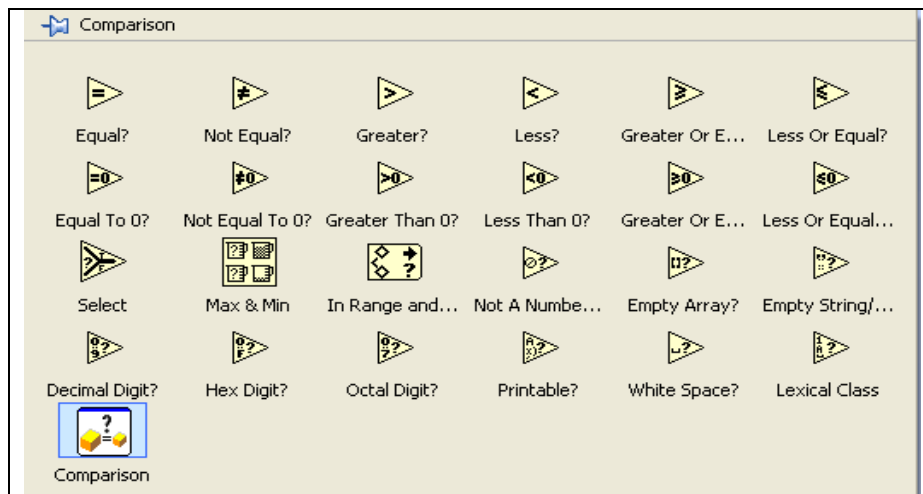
Comparison

=
Equal?
≠
Not Equal?
>
Greater?
<
Less?
≥
Greater Or E...
≤
Less Or Equal?

=0
Equal To 0?
≠0
Not Equal To 0?
>0
Greater Than 0?
<0
Less Than 0?
≥0
Greater Or E...
≤0
Less Or Equal...

Select
Max & Min
In Range and...
Not A Numbe...
Empty Array?
Empty String/...

Decimal Digit?
Hex Digit?
Octal Digit?
Printable?
White Space?
Lexical Class

Comparison